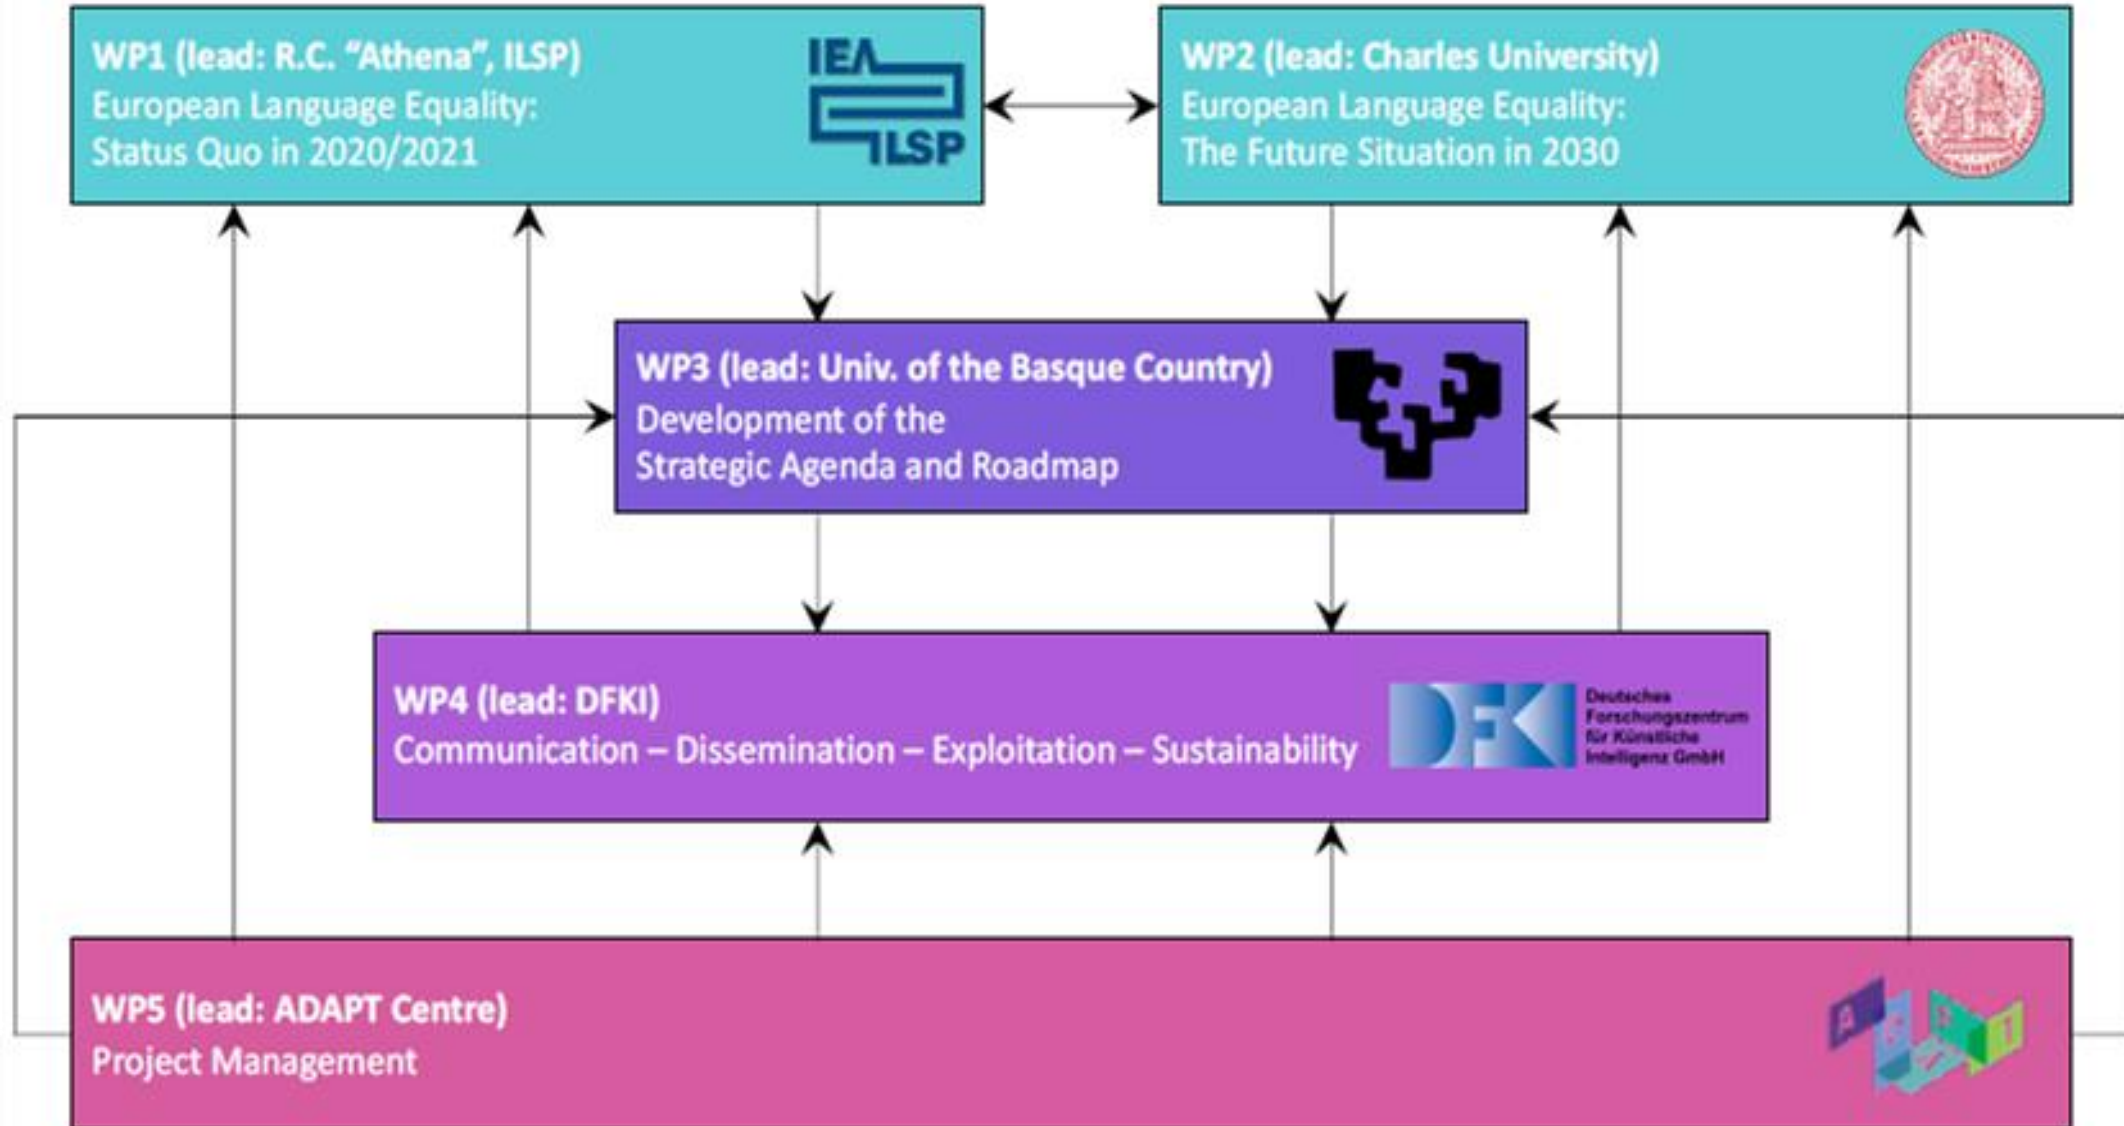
WP1 (lead: R.C. "Athena", ILSP)
European Language Equality:
Status Quo in 2020/2021

IEA ILSP

WP2 (lead: Charles University)
European Language Equality:
The Future Situation in 2030

WP3 (lead: Univ. of the Basque Country)
Development of the
Strategic Agenda and Roadmap

WP4 (lead: DFKI)
Communication – Dissemination – Exploitation – Sustainability

DFKI Deutsches Forschungszentrum für Künstliche Intelligenz GmbH

WP5 (lead: ADAPT Centre)
Project Management

ADAPT